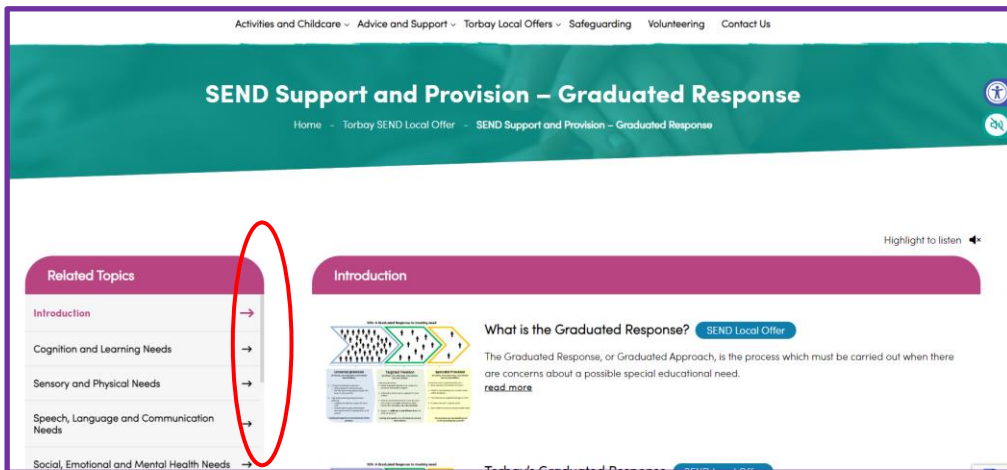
Activities and Childcare ⌄ Advice and Support ⌄ Torbay Local Offers ⌄ Safeguarding Volunteering Contact Us

SEND Support and Provision – Graduated Response

Home - Torbay SEND Local Offer - SEND Support and Provision – Graduated Response

Highlight to listen

Related Topics

Introduction →

Cognition and Learning Needs →

Sensory and Physical Needs →

Speech, Language and Communication Needs →

Social, Emotional and Mental Health Needs →

Introduction

What is the Graduated Response? SEND Local Offer

The Graduated Response, or Graduated Approach, is the process which must be carried out when there are concerns about a possible special educational need.

read more

Torbay's Graduated Response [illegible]